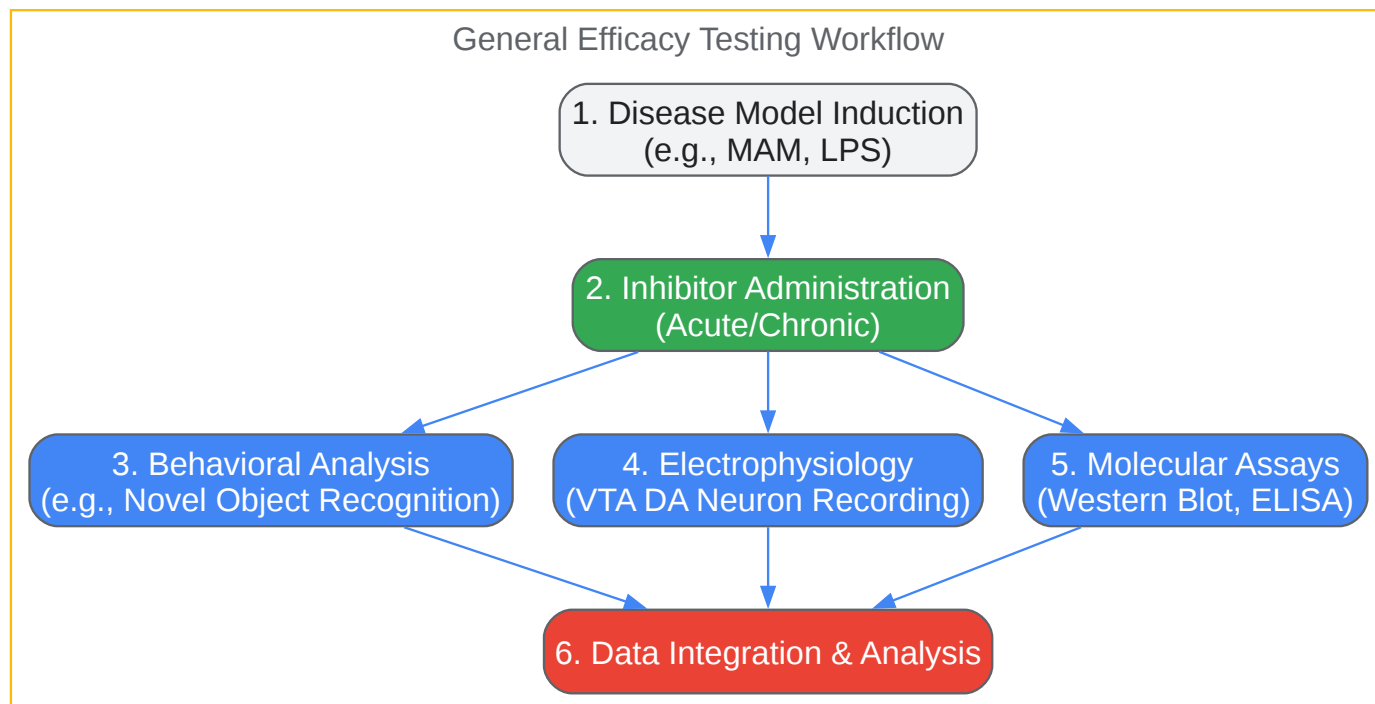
General Efficacy Testing Workflow

1. Disease Model Induction
(e.g., MAM, LPS)

2. Inhibitor Administration
(Acute/Chronic)

3. Behavioral Analysis
(e.g., Novel Object Recognition)

4. Electrophysiology
(VTA DA Neuron Recording)

5. Molecular Assays
(Western Blot, ELISA)

6. Data Integration & Analysis